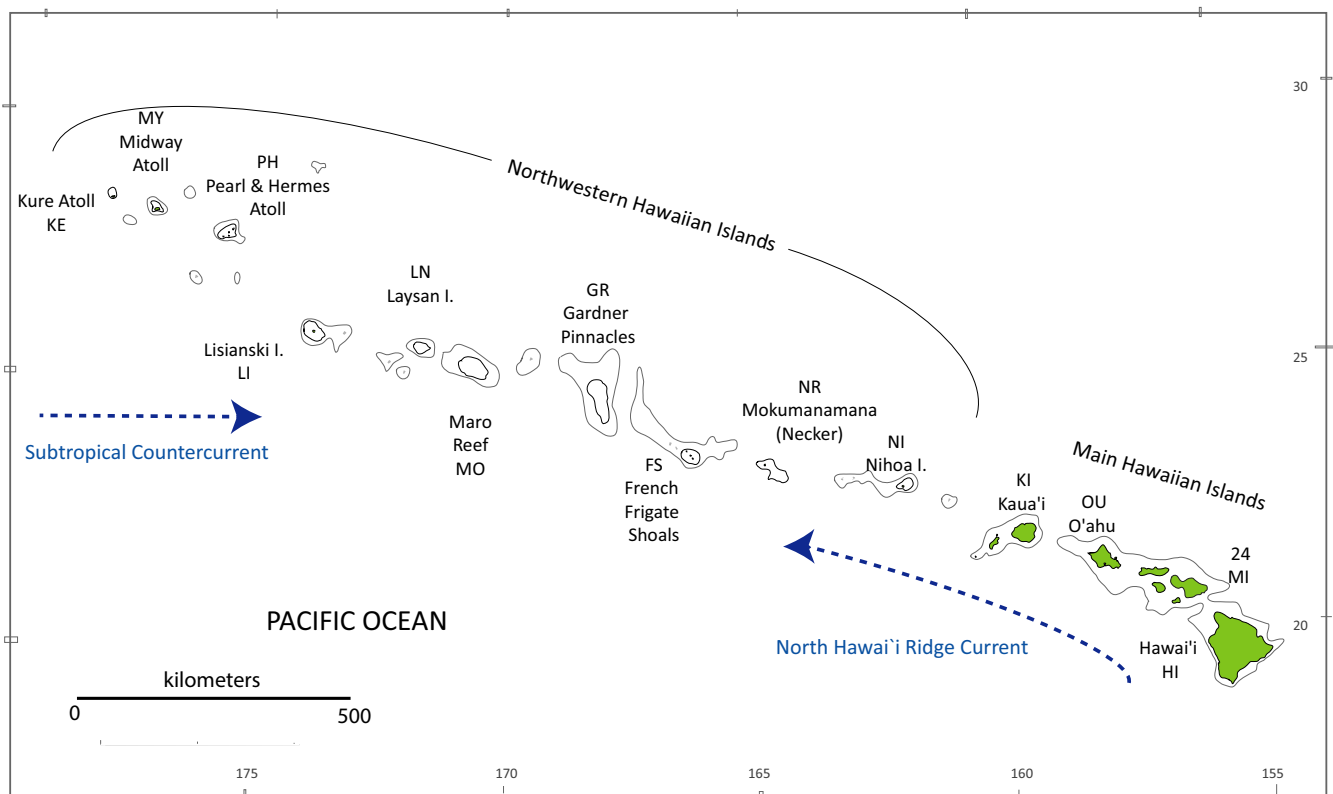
30

25

20

MY
Midway
Atoll

PH
Pearl & Hermes
Atoll

Kure Atoll
KE

Northwestern Hawaiian Islands

LN
Laysan I.

GR
Gardner
Pinnacles

Lisianski I.
LI

NR
Mokumanamana
(Necker)

Subtropical Countercurrent

Maro
Reef
MO

NI
Nihoa I.

FS
French
Frigate
Shoals

Main Hawaiian Islands

KI
Kaua'i

OU
O'ahu

24
MI

PACIFIC OCEAN

North Hawai`i Ridge Current

Hawai'i
HI

kilometers
0 500

175 170 165 160 155